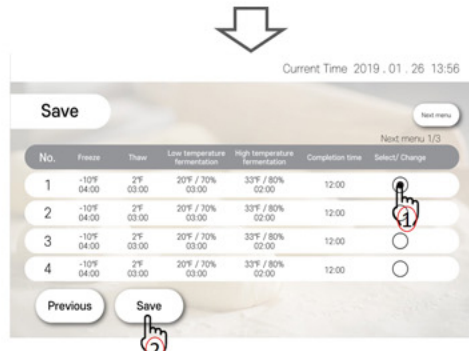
Current Time 2019 . 01 . 26 13:56

Save

Next menu

Next menu 1/3

| No. | Freeze | Thaw | Low temperature fermentation | High temperature fermentation | Completion time | Select/ Change |
|---|---|---|---|---|---|---|
| 1 | -10℉ 04:00 | 2℉ 03:00 | 20℉ / 70% 03:00 | 33℉ / 80% 02:00 | 12:00 | |
| 2 | -10℉ 04:00 | 2℉ 03:00 | 20℉ / 70% 03:00 | 33℉ / 80% 02:00 | 12:00 | |
| 3 | -10℉ 04:00 | 2℉ 03:00 | 20℉ / 70% 03:00 | 33℉ / 80% 02:00 | 12:00 | |
| 4 | -10℉ 04:00 | 2℉ 03:00 | 20℉ / 70% 03:00 | 33℉ / 80% 02:00 | 12:00 | |

1

Previous

Save

2